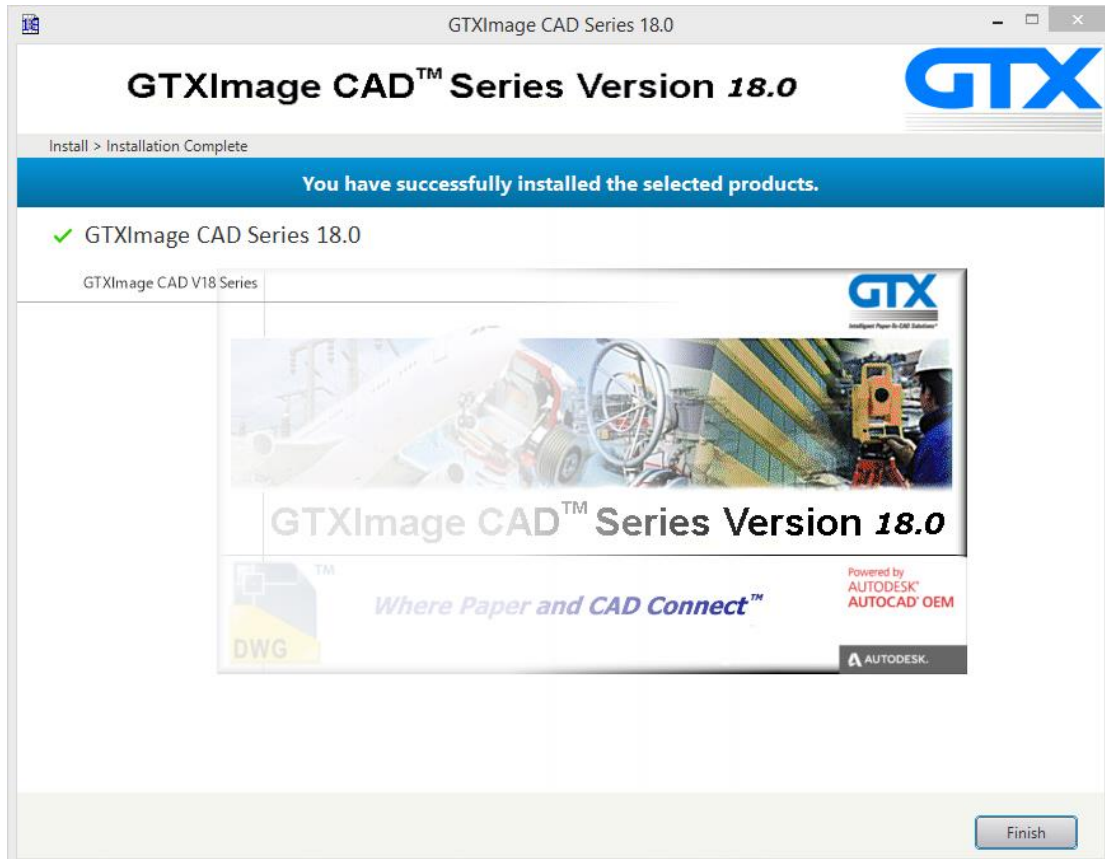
GTXImage CAD Series 18.0

GTXImage CAD™ Series Version 18.0

GTX

Install > Installation Complete

You have successfully installed the selected products.

✓ GTXImage CAD Series 18.0

GTXImage CAD V18 Series

GTX

Intelligent Paper-To-CAD Solutions

GTXImage CAD™ Series Version 18.0

TM

Where Paper and CAD Connect™

Powered by
AUTODESK®
AUTOCAD® OEM

DWG

AUTODESK.

Finish